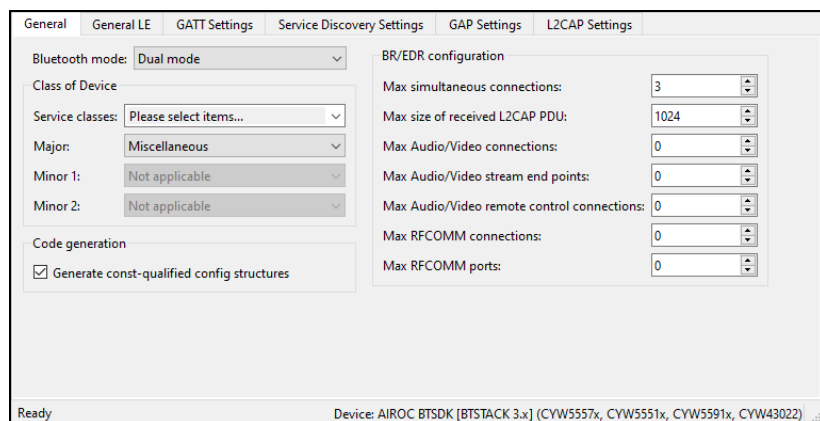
General | General LE | GATT Settings | Service Discovery Settings | GAP Settings | L2CAP Settings

Bluetooth mode: Dual mode

Class of Device

Service classes: Please select items...

Major: Miscellaneous

Minor 1: Not applicable

Minor 2: Not applicable

Code generation

☑ Generate const-qualified config structures

BR/EDR configuration

Max simultaneous connections: 3

Max size of received L2CAP PDU: 1024

Max Audio/Video connections: 0

Max Audio/Video stream end points: 0

Max Audio/Video remote control connections: 0

Max RFCOMM connections: 0

Max RFCOMM ports: 0

Ready

Device: AIROC BTSDK [BTSTACK 3.x] (CYW5557x, CYW5551x, CYW5591x, CYW43022)